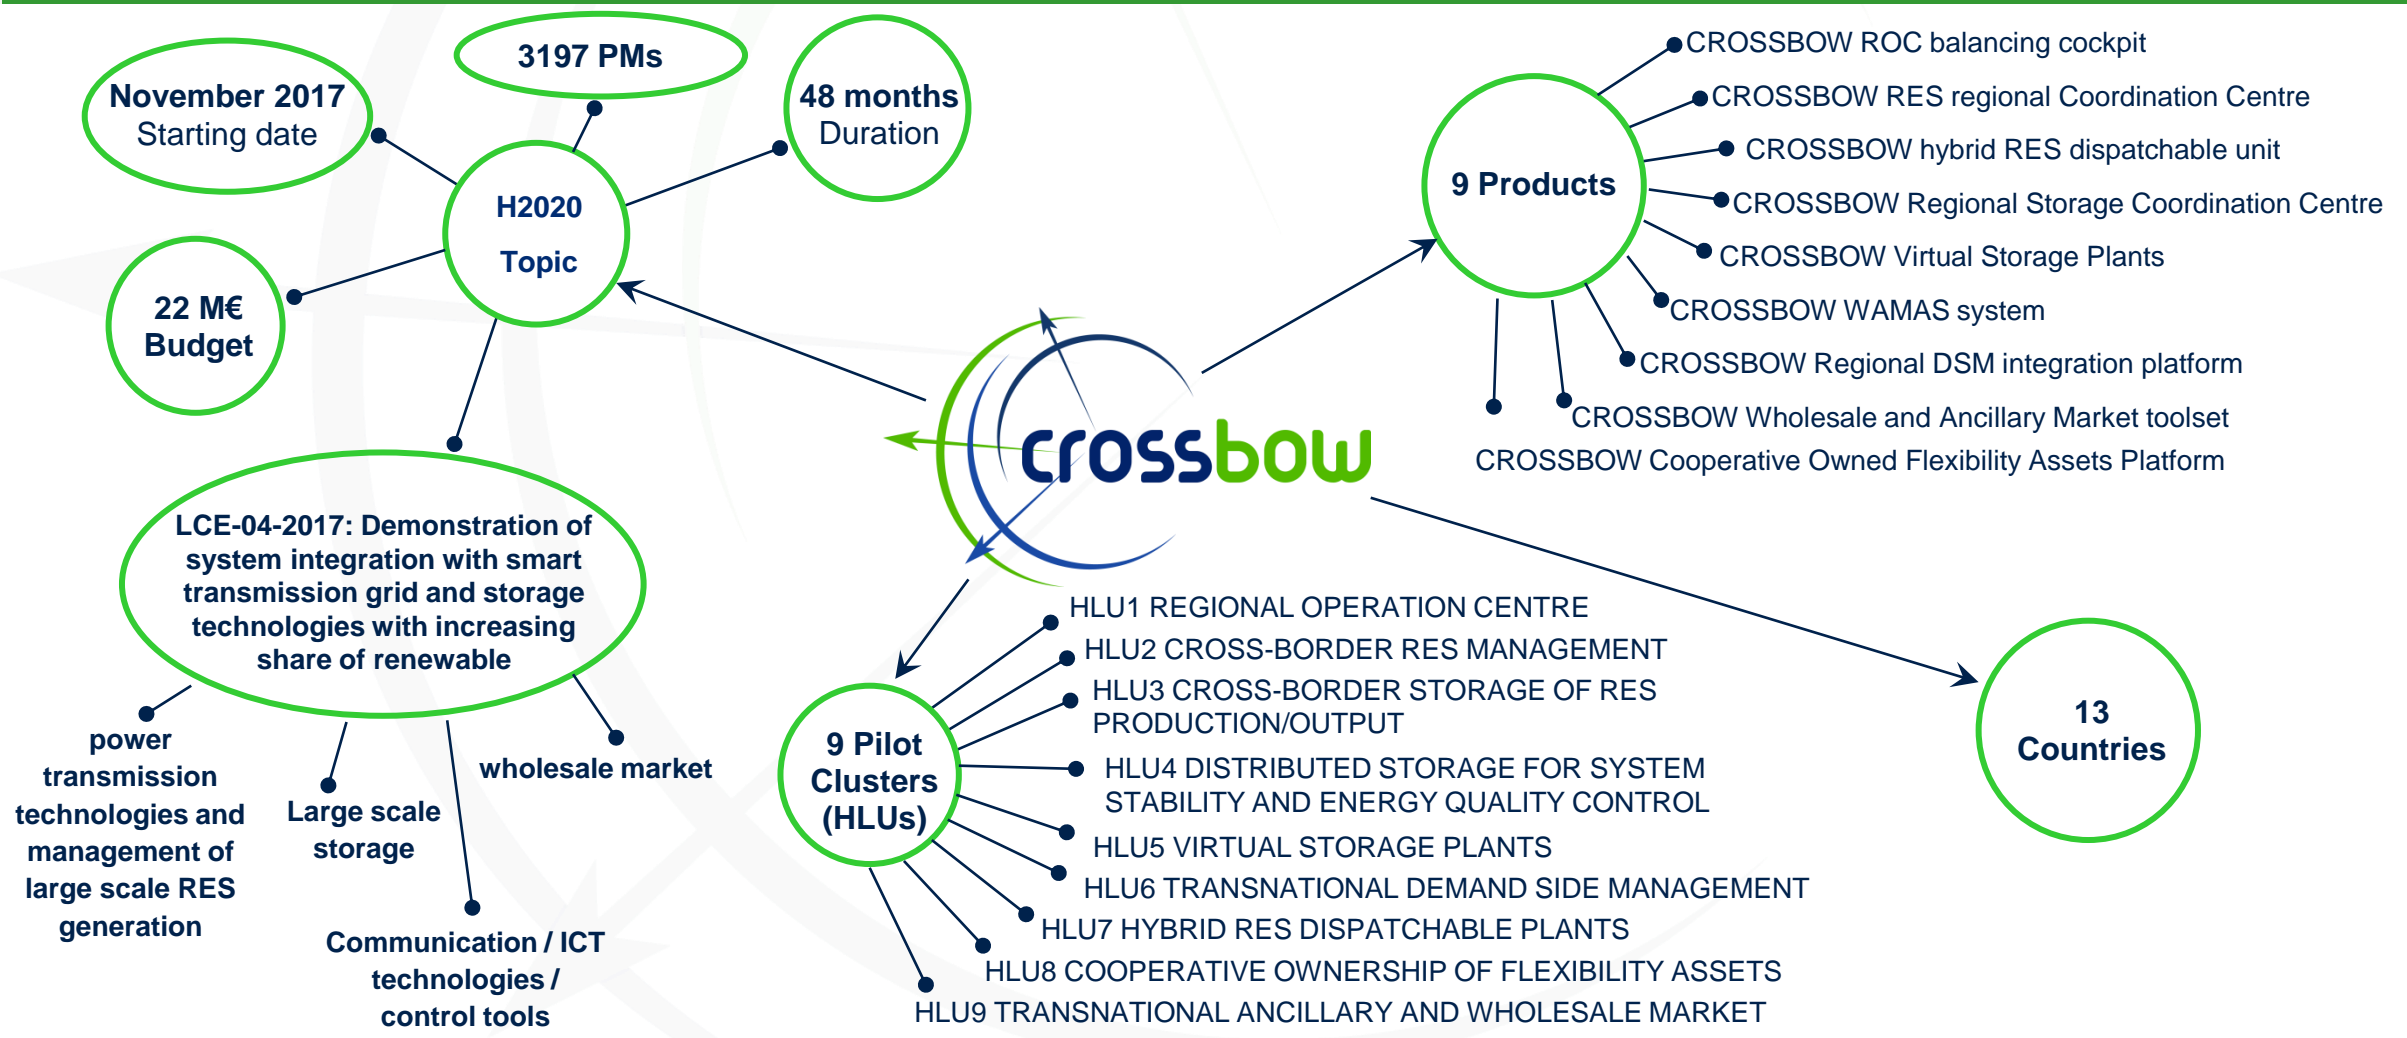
3197 PMs

November 2017
Starting date

48 months
Duration

H2020
Topic

22 M€
Budget

LCE-04-2017: Demonstration of system integration with smart transmission grid and storage technologies with increasing share of renewable

power transmission technologies and management of large scale RES generation

Large scale storage

wholesale market

Communication / ICT technologies / control tools

crossbow

9 Products

CROSSBOW ROC balancing cockpit
CROSSBOW RES regional Coordination Centre
CROSSBOW hybrid RES dispatchable unit
CROSSBOW Regional Storage Coordination Centre
CROSSBOW Virtual Storage Plants
CROSSBOW WAMAS system
CROSSBOW Regional DSM integration platform
CROSSBOW Wholesale and Ancillary Market toolset
CROSSBOW Cooperative Owned Flexibility Assets Platform

9 Pilot Clusters (HLUs)

HLU1 REGIONAL OPERATION CENTRE
HLU2 CROSS-BORDER RES MANAGEMENT
HLU3 CROSS-BORDER STORAGE OF RES PRODUCTION/OUTPUT
HLU4 DISTRIBUTED STORAGE FOR SYSTEM STABILITY AND ENERGY QUALITY CONTROL
HLU5 VIRTUAL STORAGE PLANTS
HLU6 TRANSNATIONAL DEMAND SIDE MANAGEMENT
HLU7 HYBRID RES DISPATCHABLE PLANTS
HLU8 COOPERATIVE OWNERSHIP OF FLEXIBILITY ASSETS
HLU9 TRANSNATIONAL ANCILLARY AND WHOLESALE MARKET

13 Countries